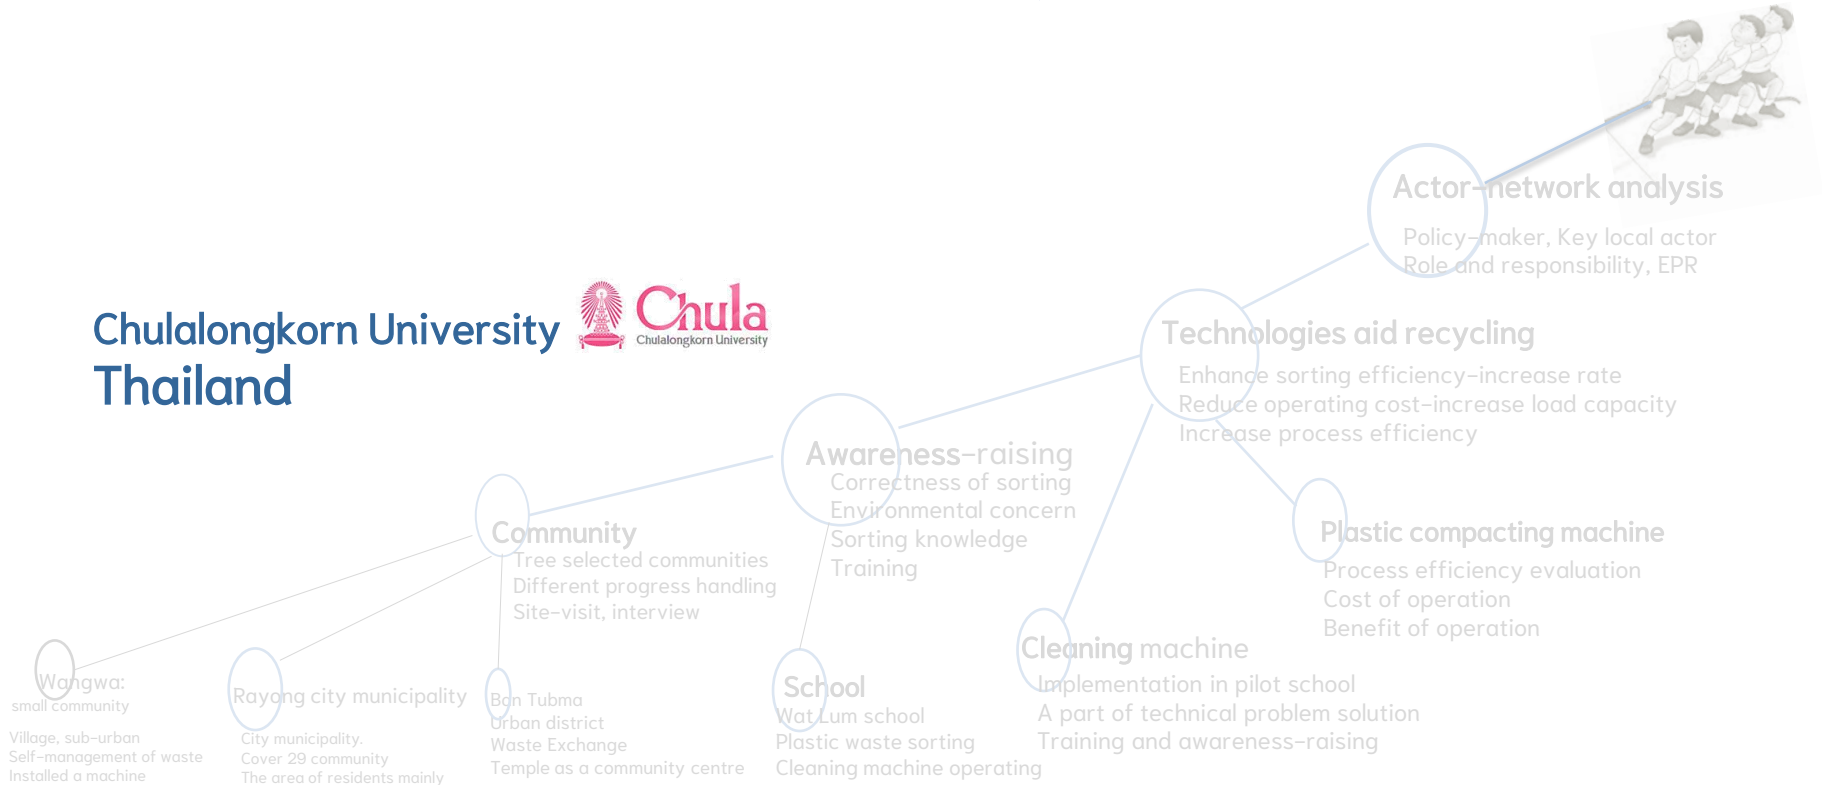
Chulalongkorn University
Thailand

Chula
Chulalongkorn University

Actor-network analysis
Policy-maker, Key local actor
Role and responsibility, EPR

Technologies aid recycling
Enhance sorting efficiency-increase rate
Reduce operating cost-increase load capacity
Increase process efficiency

Awareness-raising
Correctness of sorting
Environmental concern
Sorting knowledge
Training

Plastic compacting machine
Process efficiency evaluation
Cost of operation
Benefit of operation

Community
Tree selected communities
Different progress handling
Site-visit, interview

Cleaning machine
Implementation in pilot school
A part of technical problem solution
Training and awareness-raising

School
Wat Lum school
Plastic waste sorting
Cleaning machine operating

Wangwa:
small community
Village, sub-urban
Self-management of waste
Installed a machine

Rayong city municipality
City municipality.
Cover 29 community
The area of residents mainly

Ban Tubma
Urban district
Waste Exchange
Temple as a community centre